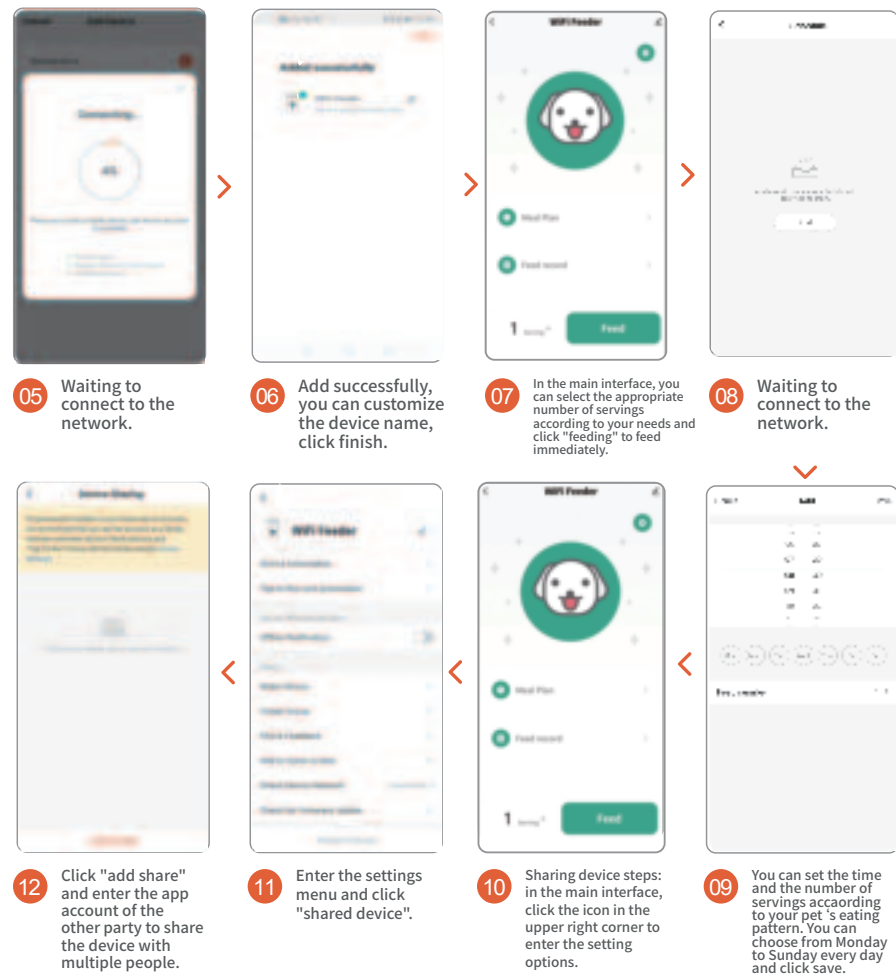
Connecting...

45

WiFi Feeder

Meal Plan

Feed record

1

Feed

05 Waiting to connect to the network.

06 Add successfully, you can customize the device name, click finish.

07 In the main interface, you can select the appropriate number of servings according to your needs and click "feeding" to feed immediately.

08 Waiting to connect to the network.

WiFi Feeder

WiFi Feeder

Meal Plan

Feed record

1

Feed

12 Click "add share" and enter the app account of the other party to share the device with multiple people.

11 Enter the settings menu and click "shared device".

10 Sharing device steps: in the main interface, click the icon in the upper right corner to enter the setting options.

09 You can set the time and the number of servings accaording to your pet 's eating pattern. You can choose from Monday to Sunday every day and click save.